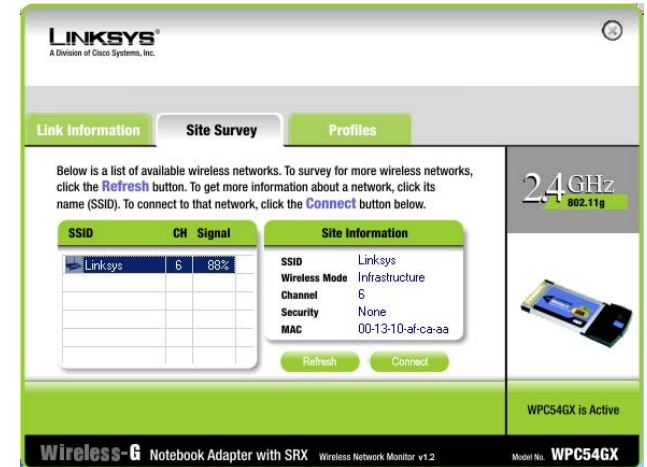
LINKSYS®
A Division of Cisco Systems, Inc.

Link Information | Site Survey | Profiles

Below is a list of available wireless networks. To survey for more wireless networks, click the Refresh button. To get more information about a network, click its name (SSID). To connect to that network, click the Connect button below.

| SSID | CH | Signal |
|---|---|---|
| Linksys | 6 | 88% |

Site Information

SSID Linksys
Wireless Mode Infrastructure
Channel 6
Security None
MAC 00-13-10-af-ca-aa

Refresh Connect

2.4 GHz 802.11g

WPC54GX is Active

Wireless-G Notebook Adapter with SRX Wireless Network Monitor v1.2

Model No. WPC54GX